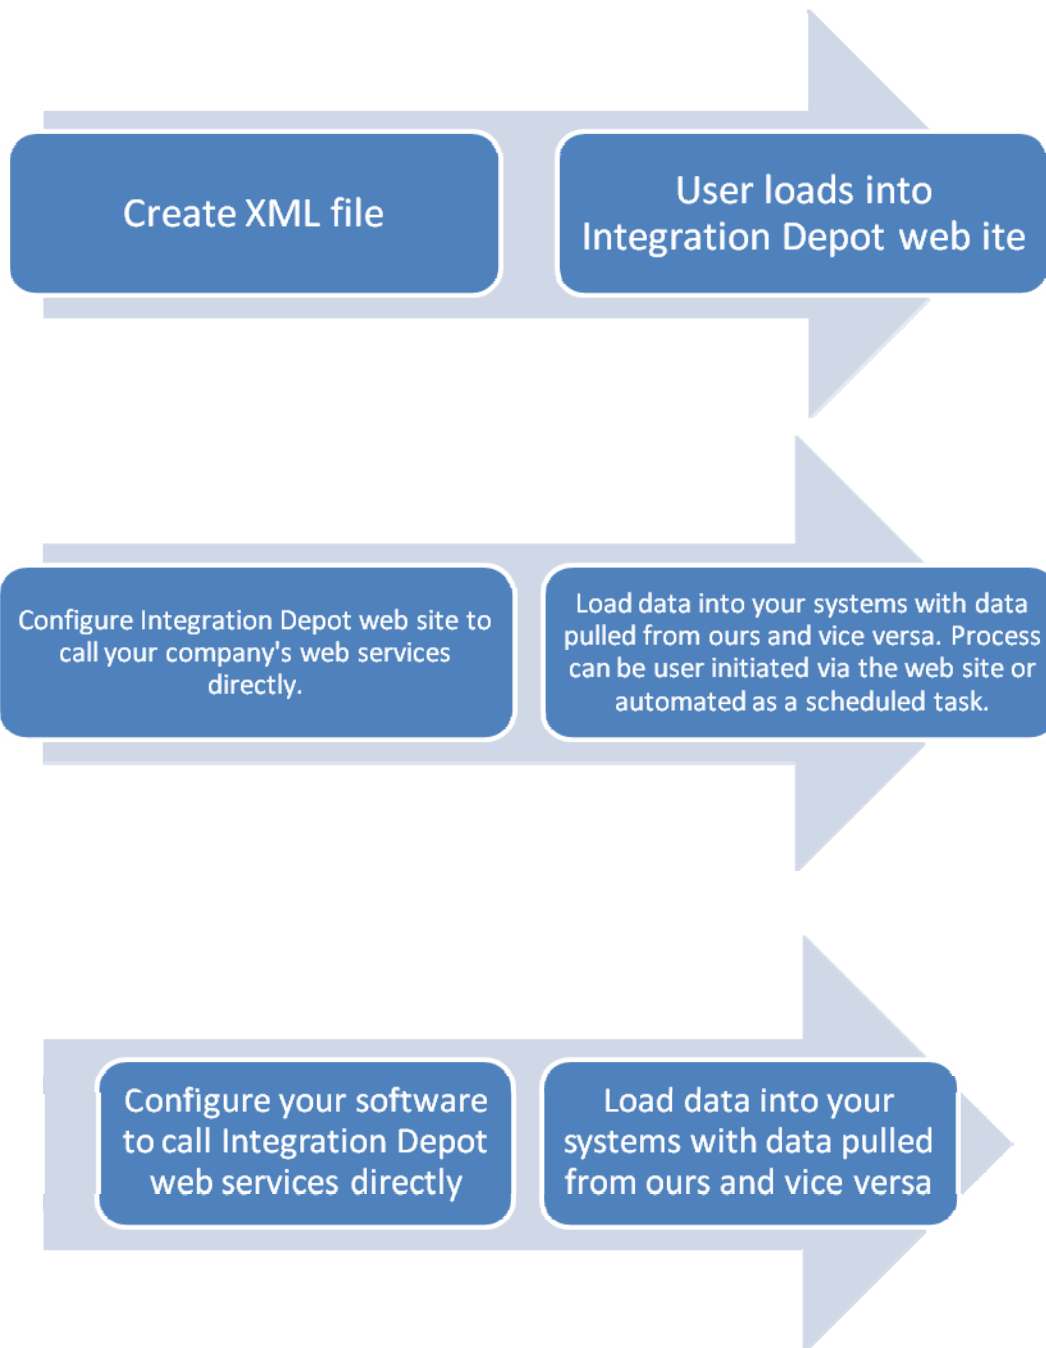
Create XML file

User loads into Integration Depot web ite

Configure Integration Depot web site to call your company's web services directly.

Load data into your systems with data pulled from ours and vice versa. Process can be user initiated via the web site or automated as a scheduled task.

Configure your software to call Integration Depot web services directly

Load data into your systems with data pulled from ours and vice versa